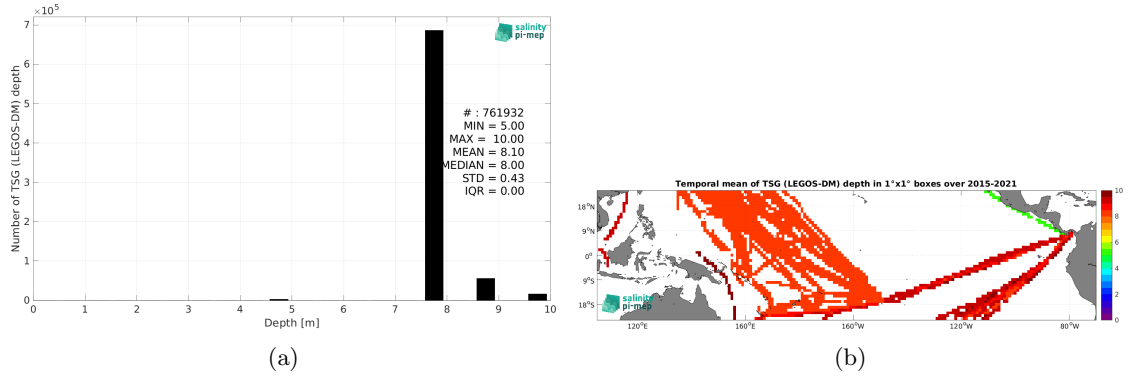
$\times 10^5$

salinity pi-mep

Number of TSG (LEGOS-DM) depth

7
6
5
4
3
2
1
0

# : 761932
MIN = 5.00
MAX = 10.00
MEAN = 8.10
MEDIAN = 8.00
STD = 0.43
IQR = 0.00

0 1 2 3 4 5 6 7 8 9 10

Depth [m]

(a)

Temporal mean of TSG (LEGOS-DM) depth in 1°x1° boxes over 2015-2021

18°N
9°N
0°
9°S
18°S

120°E 160°E 160°W 120°W 80°W

salinity pi-mep

10
8
6
4
2
0

(b)